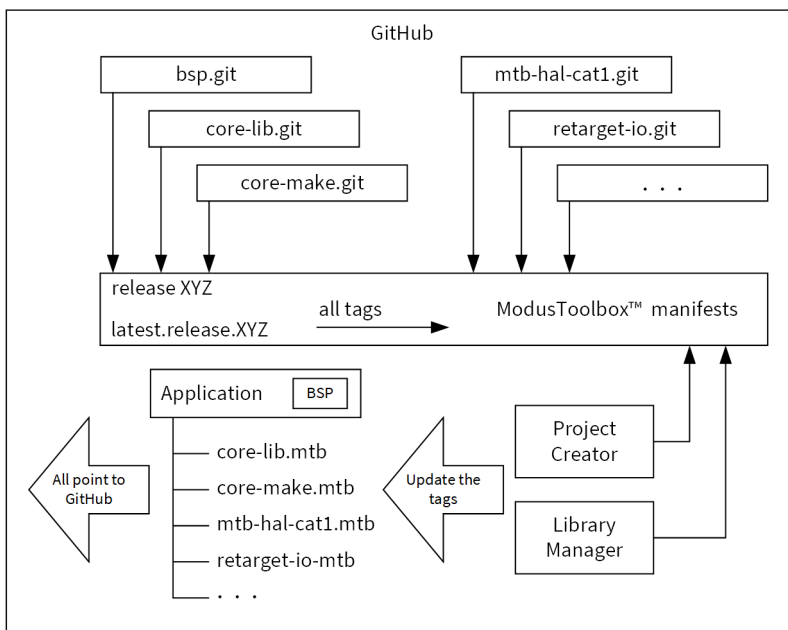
GitHub

bsp.git

core-lib.git

core-make.git

mtb-hal-cat1.git

retarget-io.git

. . .

release XYZ

latest.release.XYZ

all tags

ModusToolbox™ manifests

Application

BSP

core-lib.mtb

core-make.mtb

mtb-hal-cat1.mtb

retarget-io-mtb

. . .

All point to GitHub

Update the tags

Project Creator

Library Manager